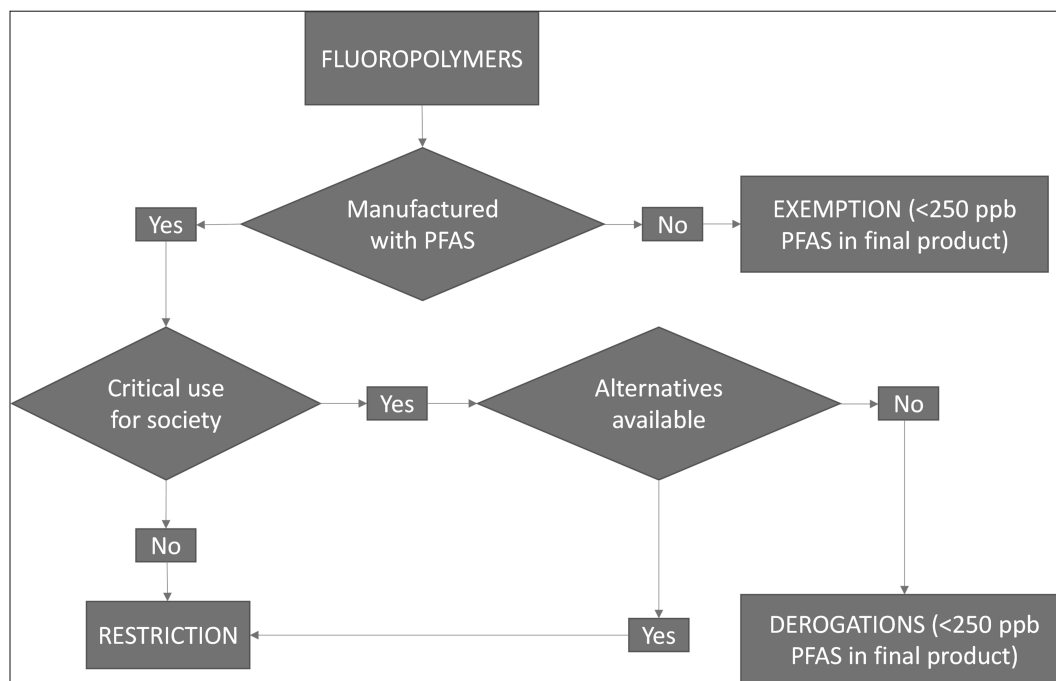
FLUOROPOLYMERS

Manufactured with PFAS

Yes

No

EXEMPTION (<250 ppb PFAS in final product)

Critical use for society

Yes

Alternatives available

No

No

Yes

RESTRICTION

DEROGATIONS (<250 ppb PFAS in final product)